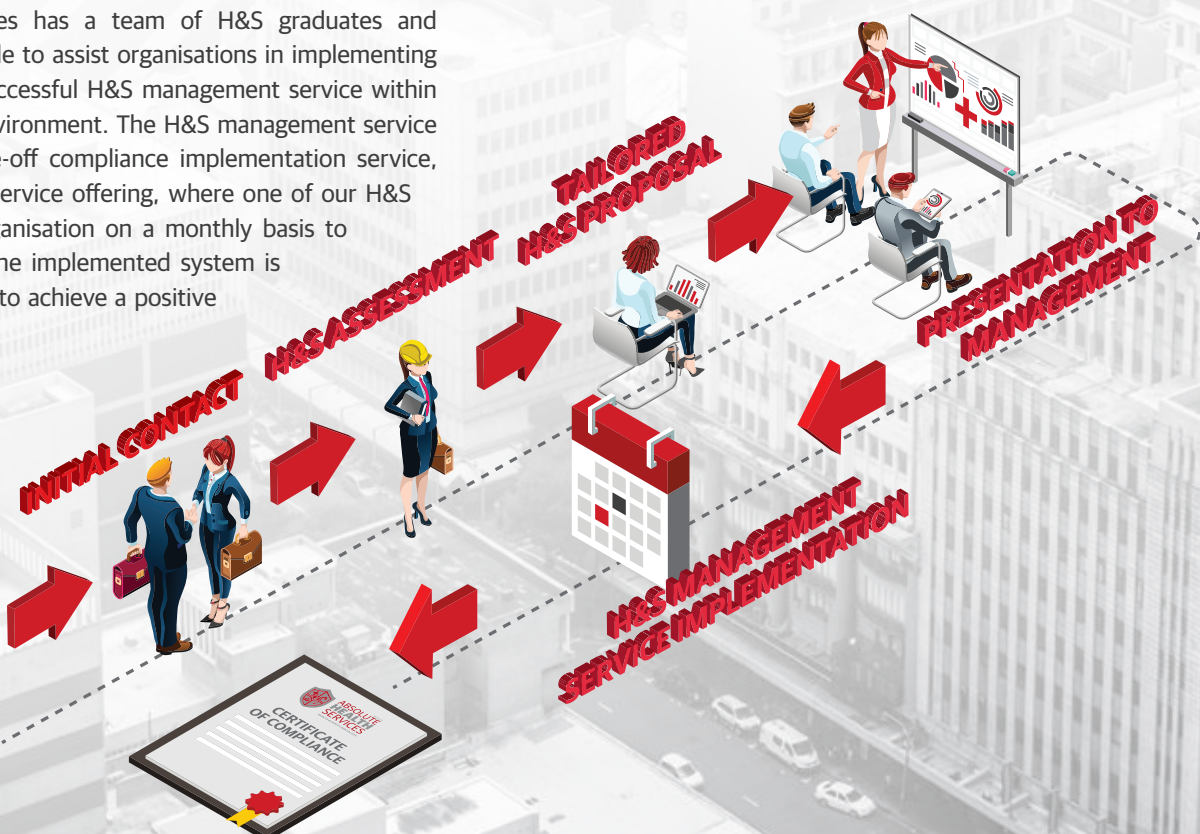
es has a team of H&S graduates and le to assist organisations in implementing ccessful H&S management service within vironment. The H&S management service e-off compliance implementation service, service offering, where one of our H&S anisation on a monthly basis to he implemented system is to achieve a positive

INITIAL CONTACT

H&S ASSESSMENT

TAILORED H&S PROPOSAL

PRESENTATION TO MANAGEMENT

H&S MANAGEMENT SERVICE IMPLEMENTATION

ABSOLUTE HEALTH SERVICES

CERTIFICATE OF COMPLIANCE